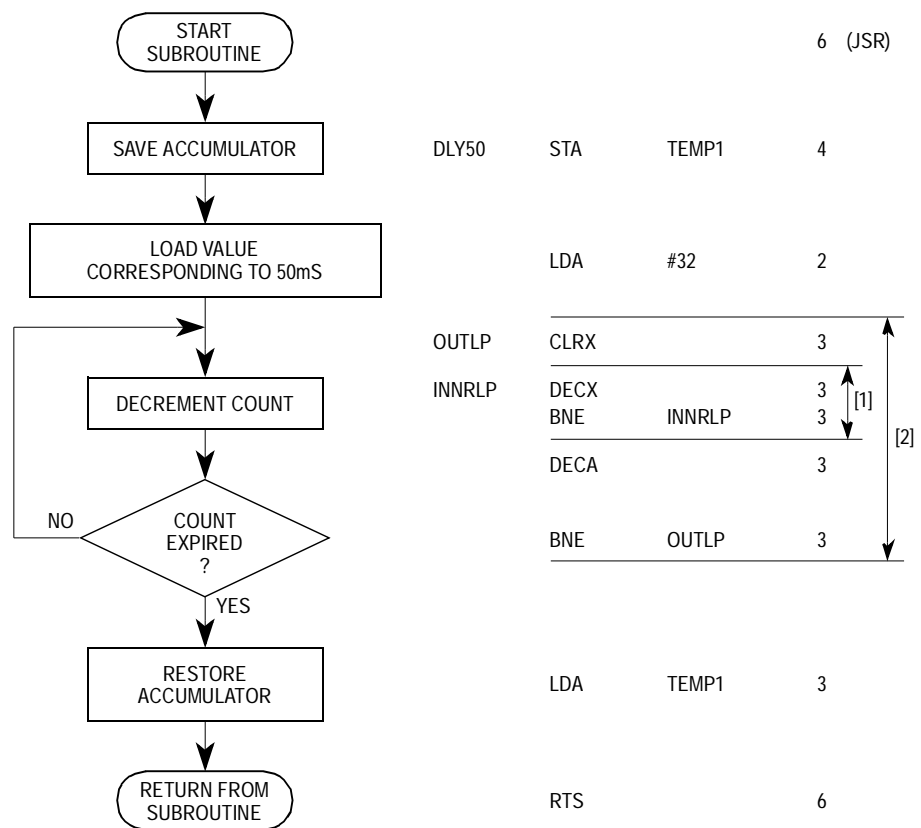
START SUBROUTINE

SAVE ACCUMULATOR

LOAD VALUE CORRESPONDING TO 50mS

DECREMENT COUNT

COUNT EXPIRED ?

NO

YES

RESTORE ACCUMULATOR

RETURN FROM SUBROUTINE

| | | | |
|---|---|---|---|
| | | | 6 (JSR) |
| DLY50 | STA | TEMP1 | 4 |
| | LDA | #32 | 2 |
| OUTLP | CLRX | | 3 |
| INNRLP | DECX | | 3 |
| | BNE | INNRLP | 3 |
| | DECA | | 3 |
| | BNE | OUTLP | 3 |
| | LDA | TEMP1 | 3 |
| | RTS | | 6 |

[1]

[2]